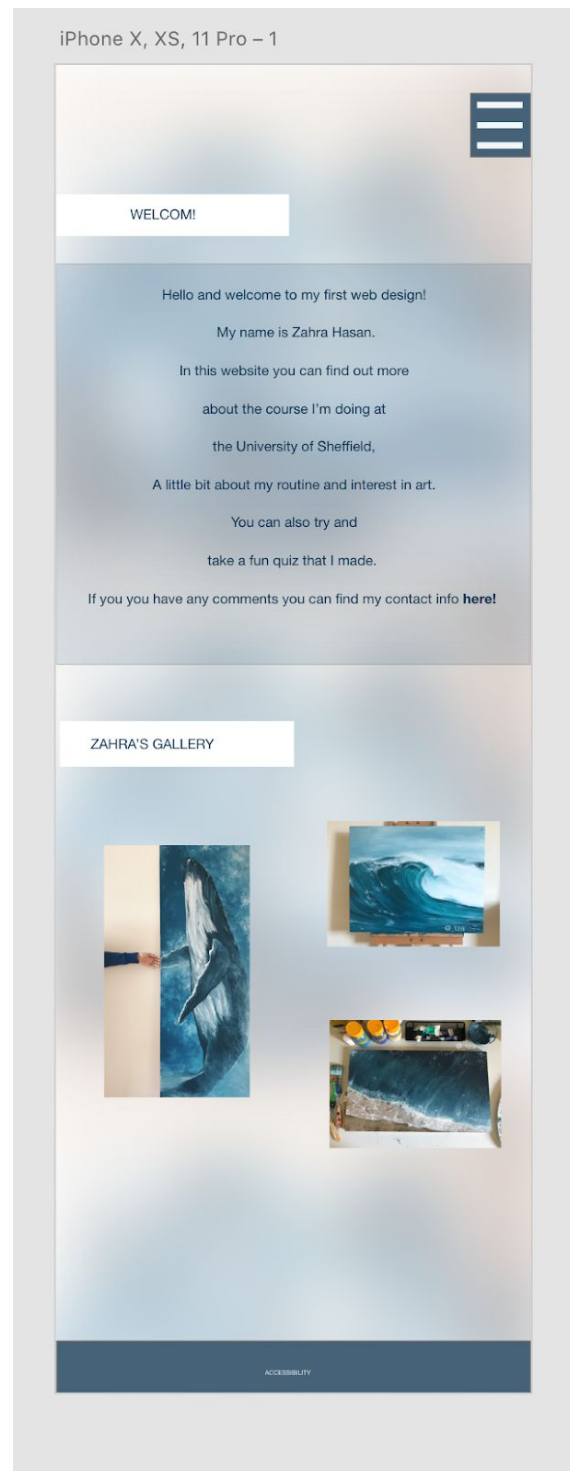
iPhone X, XS, 11 Pro – 1

WELCOM!

Hello and welcome to my first web design!

My name is Zahra Hasan.

In this website you can find out more

about the course I'm doing at

the University of Sheffield,

A little bit about my routine and interest in art.

You can also try and

take a fun quiz that I made.

If you you have any comments you can find my contact info **here!**

ZAHRA'S GALLERY

ACCESSIBILITY